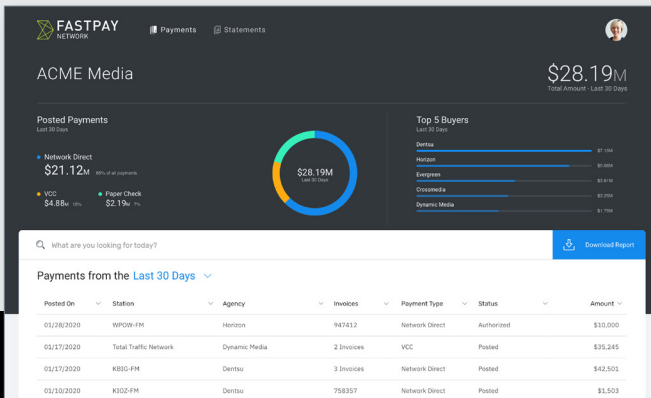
FASTPAY NETWORK

Payments Statements

ACME Media

$28.19M
Total Amount - Last 30 Days

Posted Payments
Last 30 Days

Network Direct
$21.12M 88% of all payments

VCC
$4.88M 15%

Paper Check
$2.19M 7%

$28.19M
Last 30 Days

Top 5 Buyers
Last 30 Days

Dentsu $7.18M
Horizon $6.98M
Evergreen $3.61M
Crossmedia $2.25M
Dynamic Media $1.75M

What are you looking for today?

Download Report

Payments from the Last 30 Days

| Posted On | Station | Agency | Invoices | Payment Type | Status | Amount |
|---|---|---|---|---|---|---|
| 01/28/2020 | WPOW-FM | Horizon | 947412 | Network Direct | Authorized | $10,000 |
| 01/17/2020 | Total Traffic Network | Dynamic Media | 2 Invoices | VCC | Posted | $35,245 |
| 01/17/2020 | KBIG-FM | Dentsu | 3 Invoices | Network Direct | Posted | $42,501 |
| 01/10/2020 | KIOZ-FM | Dentsu | 758357 | Network Direct | Posted | $1,503 |